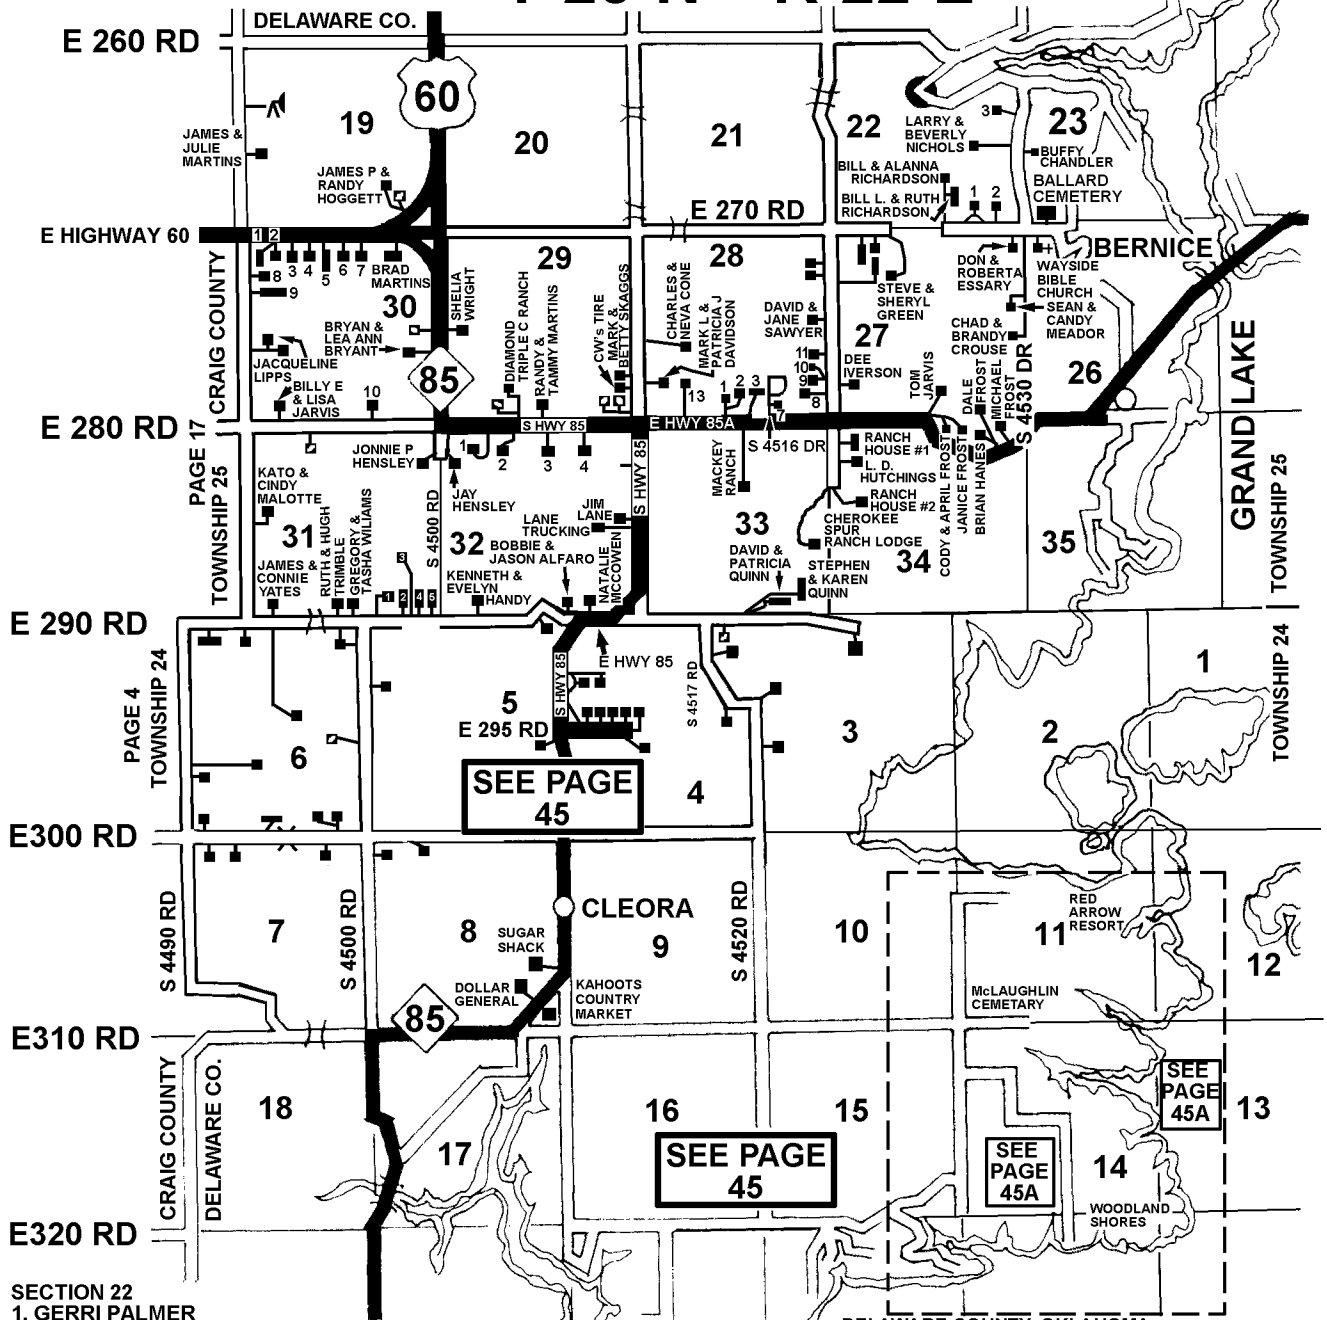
DELAWARE CO.
E 260 RD
60
19
20
21
22
23
JAMES & JULIE MARTINS
JAMES P & RANDY HOGGETT
LARRY & BEVERLY NICHOLS
3
BUFFY CHANDLER
BILL & ALANNA RICHARDSON
BILL L. & RUTH RICHARDSON
1 2
BALLARD CEMETERY
E 270 RD
E HIGHWAY 60
1 2
8 3 4 5 6 7 BRAD MARTINS
9
29
28
BERNICE
DON & ROBERTA ESSARY
WAYSIDE BIBLE CHURCH
SEAN & CANDY MEADOR
STEVE & SHERYL GREEN
30
SHELIA WRIGHT
CRAIG COUNTY
BRYAN & LEA ANN BRYANT
JACQUELINE LIPPS
BILLY E & LISA JARVIS
10
85
DIAMOND TRIPLE C RANCH
RANDY & TAMMY MARTINS
CW's TIRE
MARK & BETTY SKAGGS
CHARLES & NEVA CONE
MARK L & PATRICIA J DAVIDSON
DAVID & JANE SAWYER
27
CHAD & BRANDY CROUSE
S 4530 DR
26
GRAND LAKE
11 10 9 8
DEE IVERSON
13
1 2 3
TOM JARVIS
DALE FROST
MICHAEL FROST
E 280 RD
PAGE 17
TOWNSHIP 25
S HWY 85
E HWY 85A
7
S 4516 DR
RANCH HOUSE #1
L. D. HUTCHINGS
RANCH HOUSE #2
CODY & APRIL FROST
JANICE FROST
BRIAN HANES
TOWNSHIP 25
JONNIE P HENSLEY
1 2 3 4
S HWY 85
KATO & CINDY MALOTTE
JAY HENSLEY
MACKEY RANCH
31
RUTH & HUGH TRIMBLE
GREGORY & TASHA WILAIMS
S 4500 RD
32
LANE TRUCKING
JIM LANE
33
CHEROKEE SPUR RANCH LODGE
35
BOBBIE & JASON ALFARO
JAMES & CONNIE YATES
3
1 2 4 5
KENNETH & EVELYN HANDY
NATALIE MCCOWEN
DAVID & PATRICIA QUINN
STEPHEN & KAREN QUINN
34
E 290 RD
PAGE 4
TOWNSHIP 24
5
E HWY 85
S HWY 85
S 4517 RD
1
TOWNSHIP 24
E 295 RD
6
3
2
SEE PAGE 45
4
E300 RD
S 4490 RD
7
S 4500 RD
8
SUGAR SHACK
CLEORA
9
S 4520 RD
10
RED ARROW RESORT
11
12
DOLLAR GENERAL
KAHOOTS COUNTRY MARKET
McLAUGHLIN CEMETARY
85
E310 RD
CRAIG COUNTY
DELAWARE CO.
18
17
16
15
SEE PAGE 45A
13
SEE PAGE 45
SEE PAGE 45A
14
WOODLAND SHORES
E320 RD
SECTION 22
1. GERRI PALMER